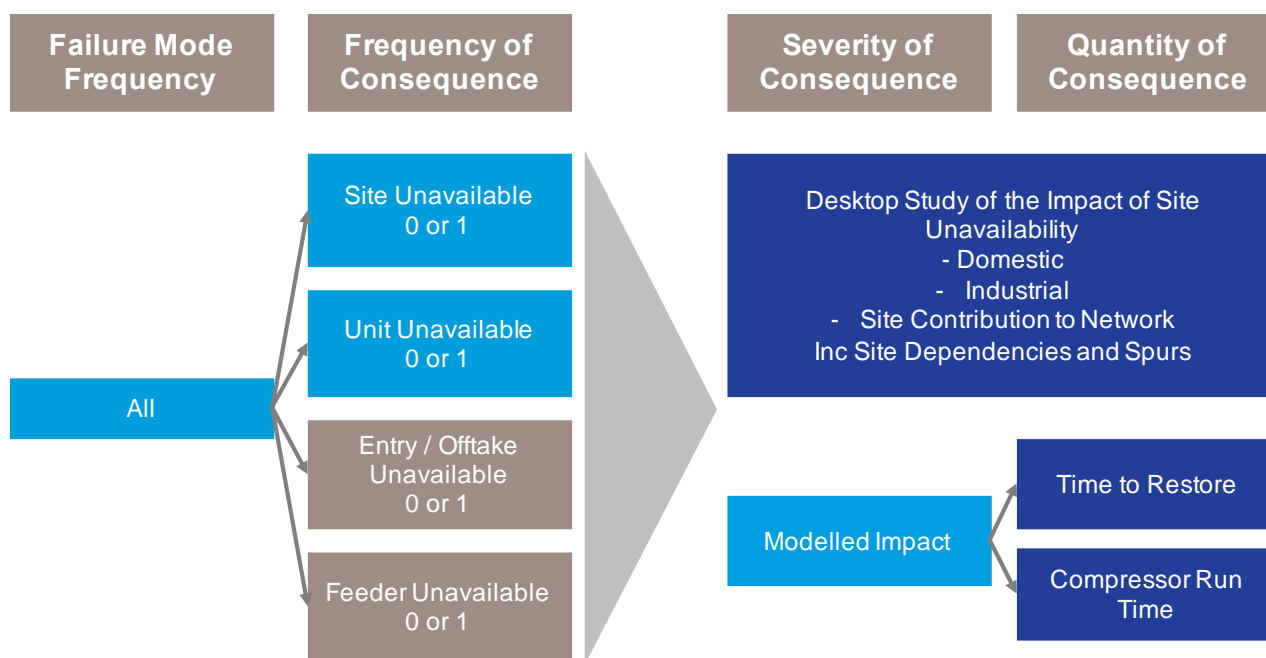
Failure Mode Frequency

Frequency of Consequence

Severity of Consequence

Quantity of Consequence

All

Site Unavailable
0 or 1

Unit Unavailable
0 or 1

Entry / Offtake Unavailable
0 or 1

Feeder Unavailable
0 or 1

Desktop Study of the Impact of Site Unavailability
- Domestic
- Industrial
- Site Contribution to Network
Inc Site Dependencies and Spurs

Modelled Impact

Time to Restore

Compressor Run Time